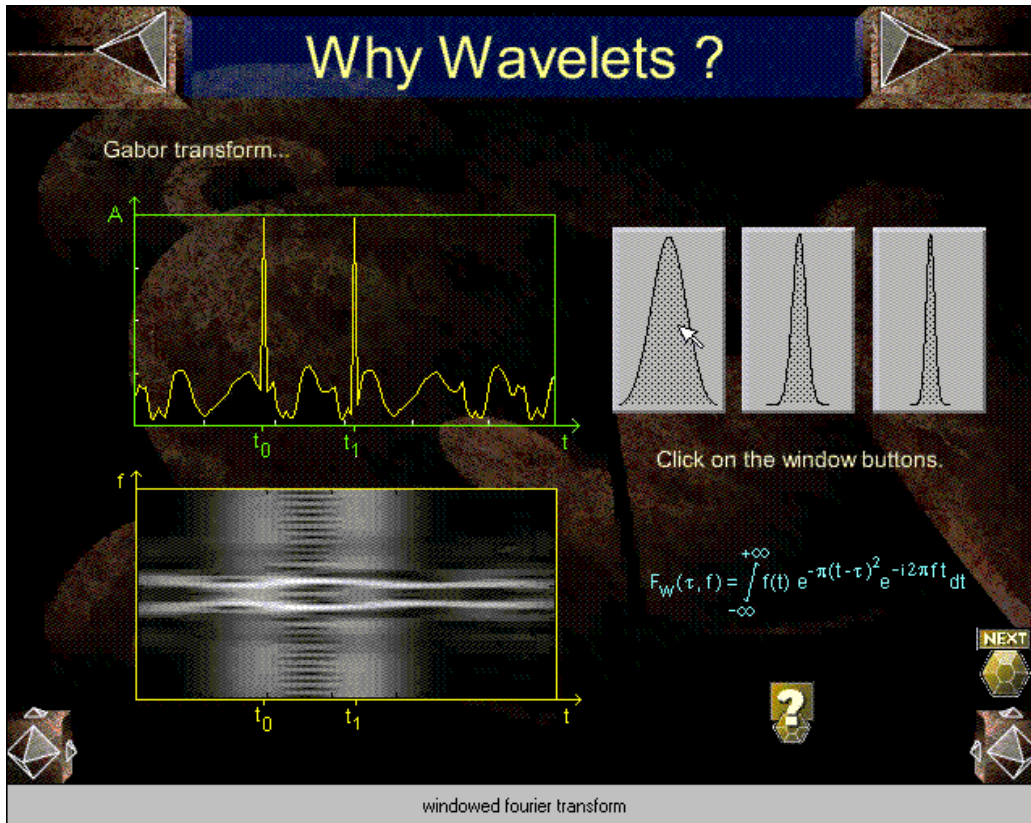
Why Wavelets ?

Gabor transform...

A

$t_0$ $t_1$ t

f

$t_0$ $t_1$ t

Click on the window buttons.

$F_W(\tau, f) = \int_{-\infty}^{+\infty} f(t)\, e^{-\pi(t-\tau)^2} e^{-i2\pi ft} dt$

NEXT

?

windowed fourier transform